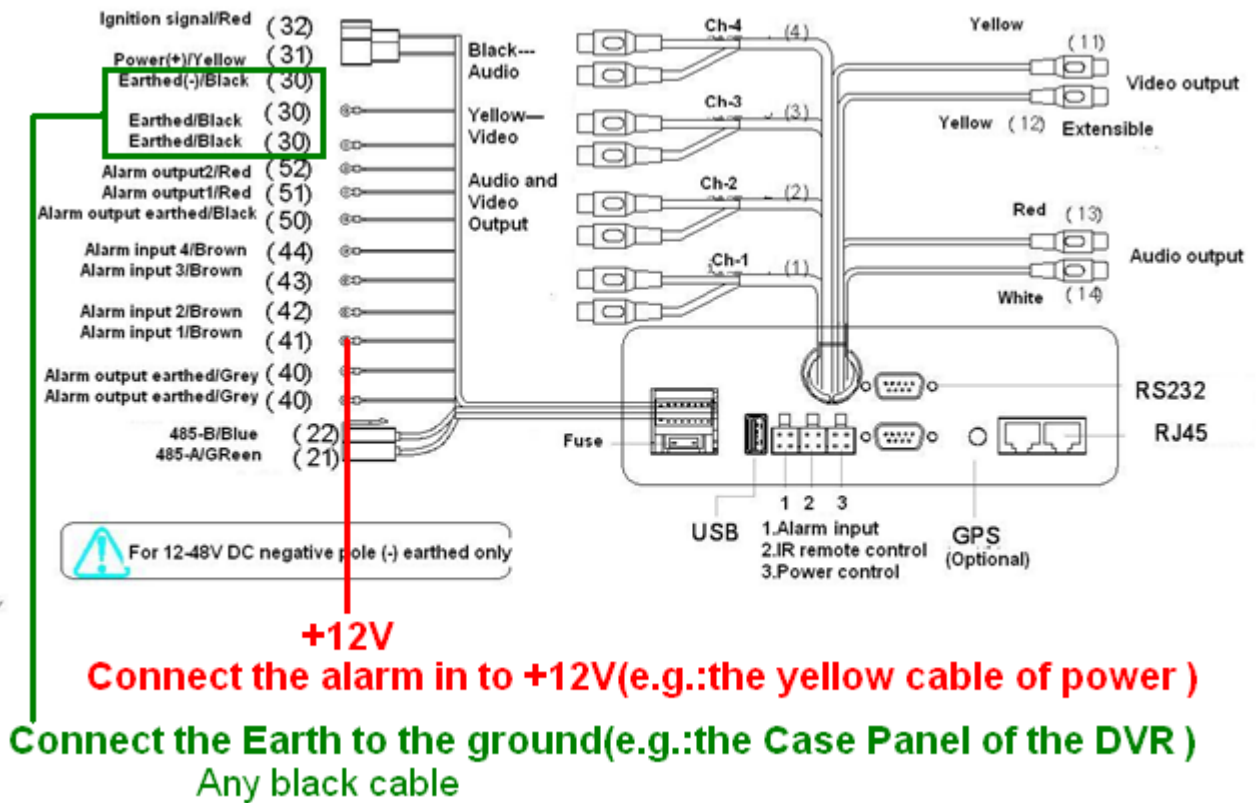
Ignition signal/Red (32)
Power(+)/Yellow (31)
Earthed(-)/Black (30)
Earthed/Black (30)
Earthed/Black (30)
Alarm output2/Red (52)
Alarm output1/Red (51)
Alarm output earthed/Black (50)
Alarm input 4/Brown (44)
Alarm input 3/Brown (43)
Alarm input 2/Brown (42)
Alarm input 1/Brown (41)
Alarm output earthed/Grey (40)
Alarm output earthed/Grey (40)
485-B/Blue (22)
485-A/GReen (21)

Black---Audio
Yellow—Video
Audio and Video Output

Ch-4 (4)
Ch-3 (3)
Ch-2 (2)
Ch-1 (1)

Yellow (11)
Video output
Yellow (12) Extensible
Red (13)
Audio output
White (14)

RS232
RJ45
Fuse
USB
1 2 3
1.Alarm input
2.IR remote control
3.Power control
GPS
(Optional)

For 12-48V DC negative pole (-) earthed only

+12V
Connect the alarm in to +12V(e.g.:the yellow cable of power )
Connect the Earth to the ground(e.g.:the Case Panel of the DVR )
Any black cable